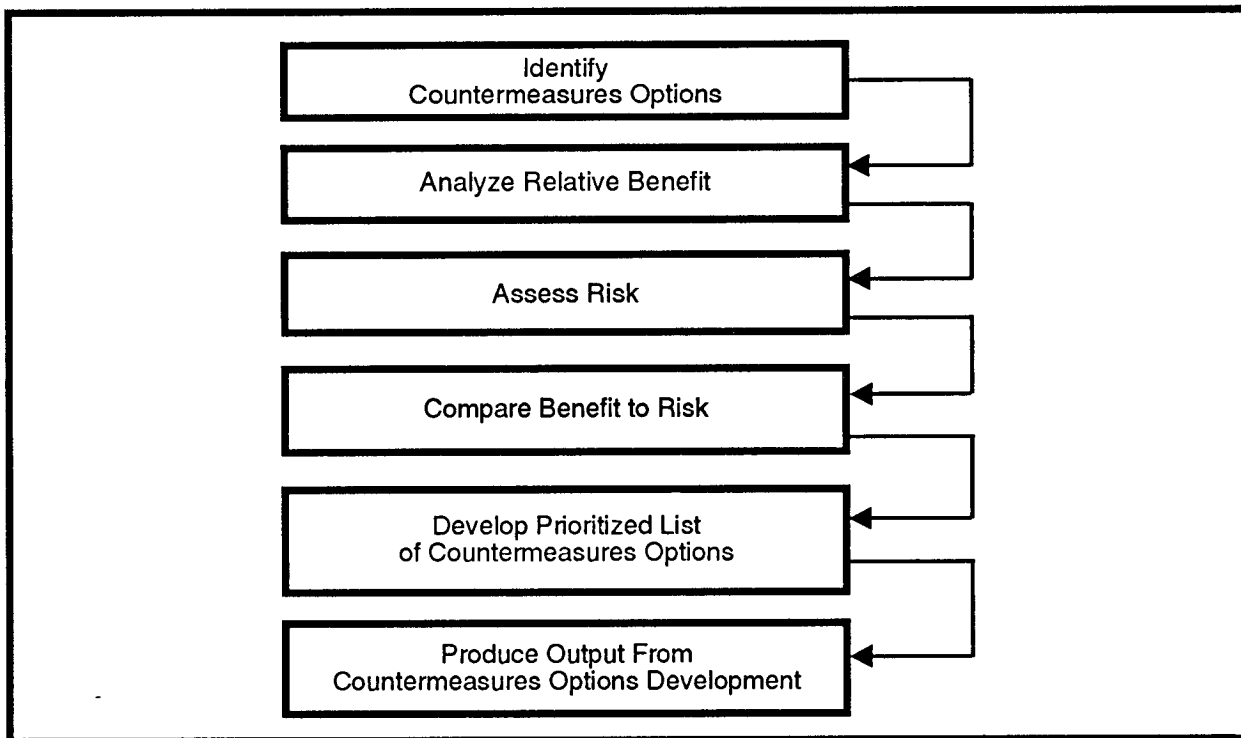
Identify
Countermeasures Options

Analyze Relative Benefit

Assess Risk

Compare Benefit to Risk

Develop Prioritized List
of Countermeasures Options

Produce Output From
Countermeasures Options Development